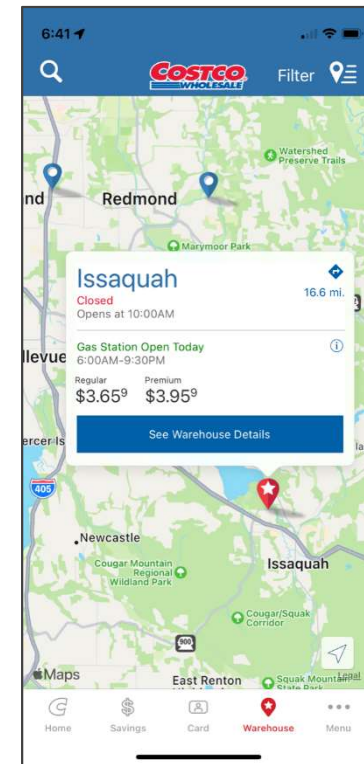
6:41

COSTCO WHOLESALE

Filter

Watershed Preserve Trails

nd

Redmond

Marymoor Park

Issaquah

16.6 mi.

Closed

Opens at 10:00AM

llevue

Gas Station Open Today

6:00AM-9:30PM

Regular

$3.65^9

Premium

$3.95^9

ercer Is

See Warehouse Details

405

Newcastle

Cougar Mountain Regional Wildland Park

Issaquah

Cougar/Squak Corridor

900

Maps

East Renton

Squak Mountain State Park

Legal

Home

Savings

Card

Warehouse

Menu